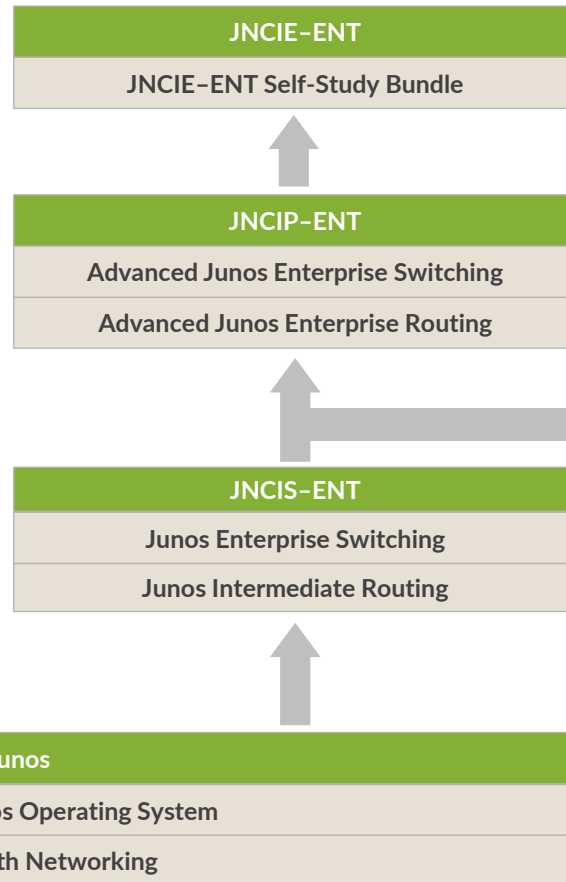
JNCIE–ENT

JNCIE–ENT Self-Study Bundle

JNCIP–ENT

Advanced Junos Enterprise Switching

Advanced Junos Enterprise Routing

JNCIS–ENT

Junos Enterprise Switching

Junos Intermediate Routing

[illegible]unos

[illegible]os Operating System

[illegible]th Networking